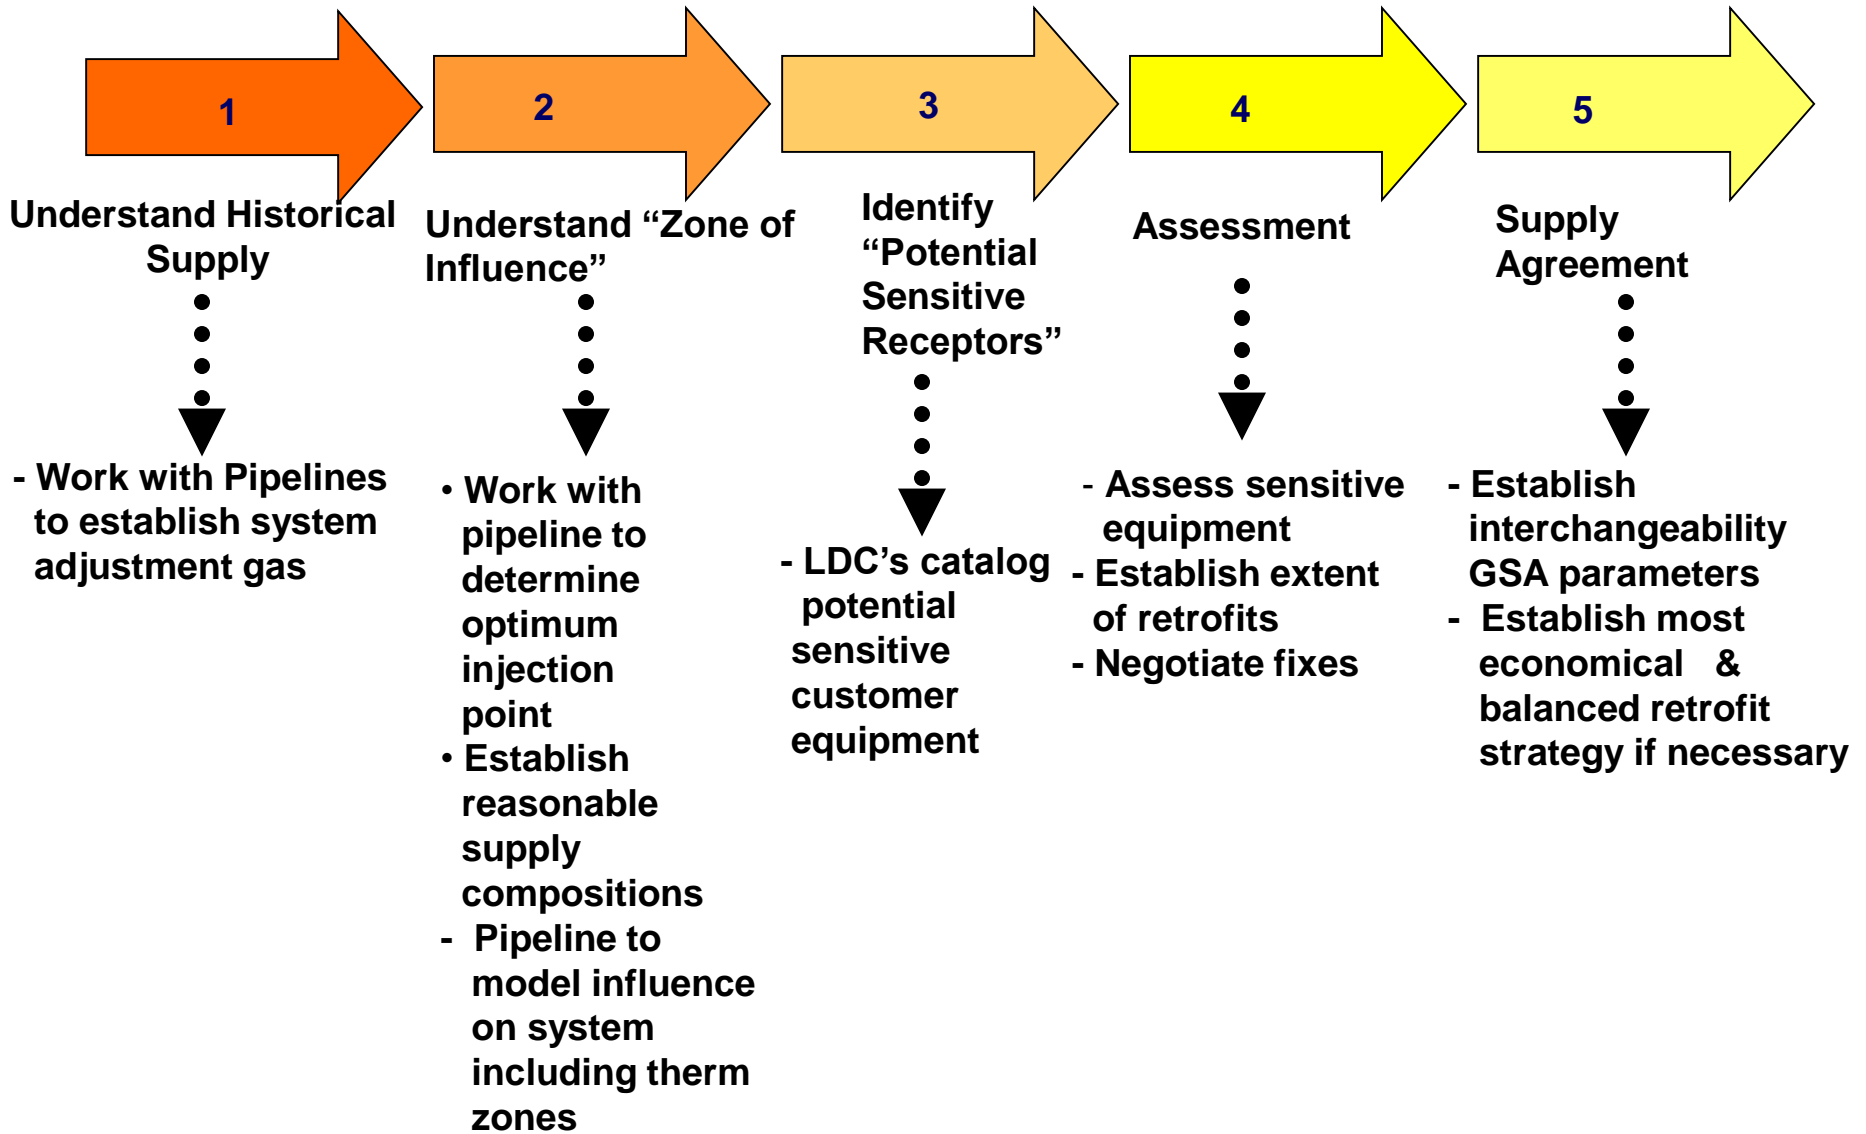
1

Understand Historical Supply

- Work with Pipelines to establish system adjustment gas

2

Understand “Zone of Influence”

• Work with pipeline to determine optimum injection point
• Establish reasonable supply compositions
- Pipeline to model influence on system including therm zones

3

Identify “Potential Sensitive Receptors”

- LDC’s catalog potential sensitive customer equipment

4

Assessment

- Assess sensitive equipment
- Establish extent of retrofits
- Negotiate fixes

5

Supply Agreement

- Establish interchangeability GSA parameters
- Establish most economical & balanced retrofit strategy if necessary